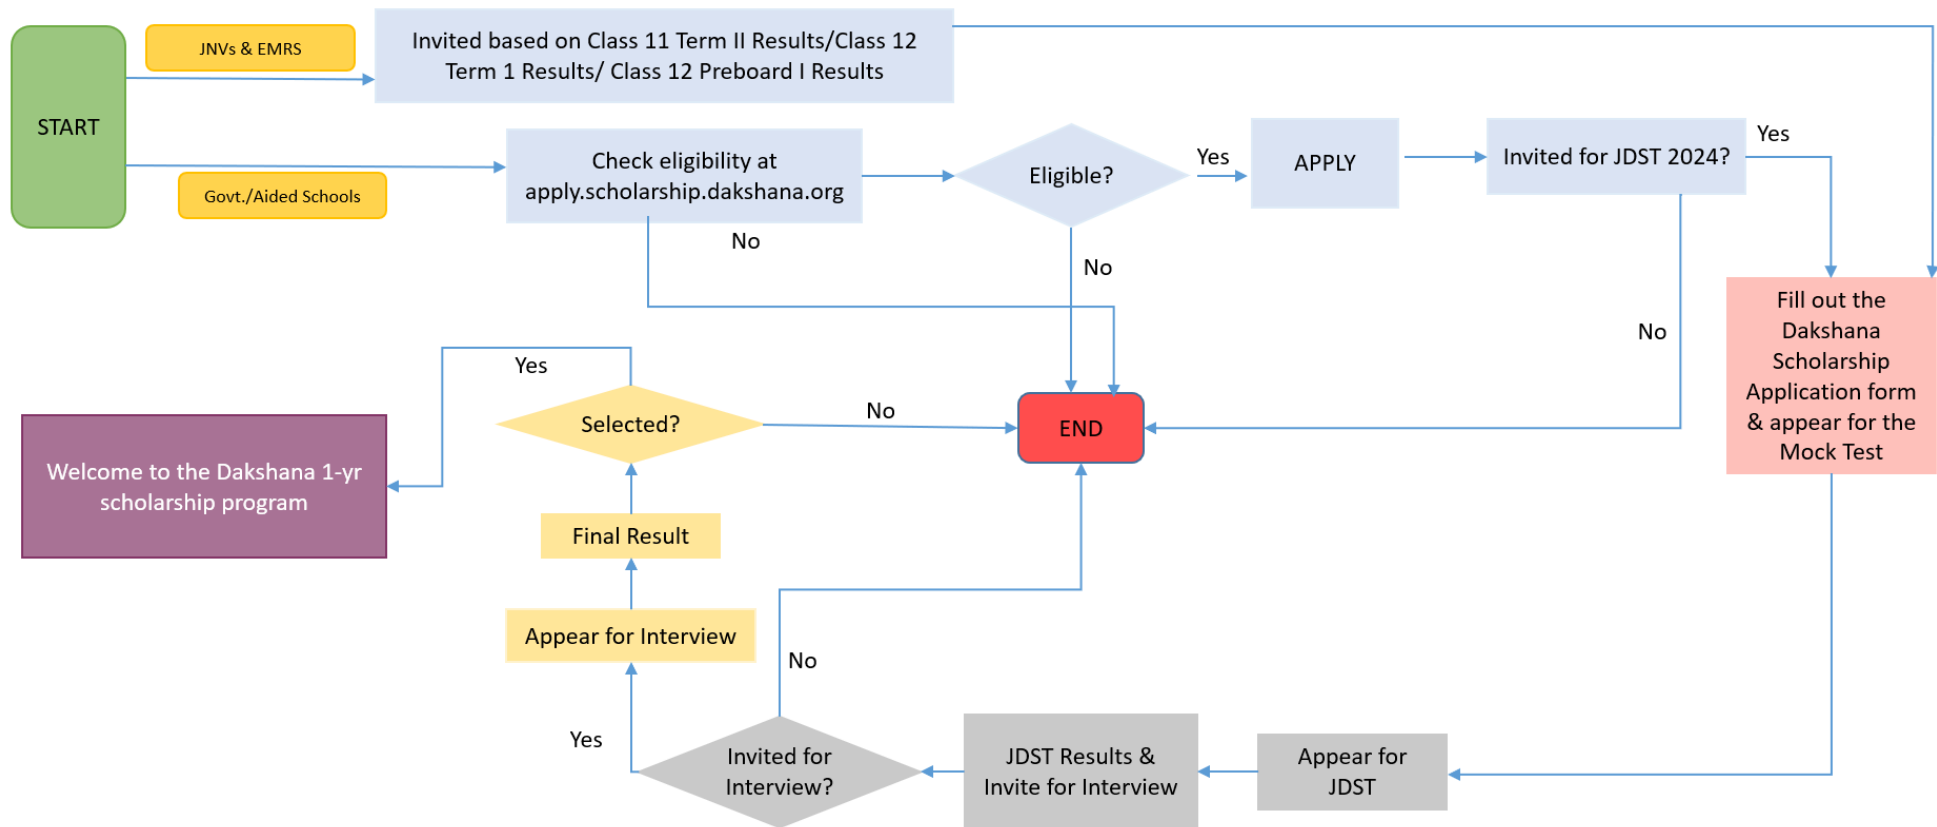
START

JNVs & EMRS

Invited based on Class 11 Term II Results/Class 12 Term 1 Results/ Class 12 Preboard I Results

Govt./Aided Schools

Check eligibility at apply.scholarship.dakshana.org

Eligible?

Yes

APPLY

Invited for JDST 2024?

Yes

No

No

No

Fill out the Dakshana Scholarship Application form & appear for the Mock Test

Yes

Selected?

No

END

Welcome to the Dakshana 1-yr scholarship program

Final Result

Appear for Interview

No

Yes

Invited for Interview?

JDST Results & Invite for Interview

Appear for JDST